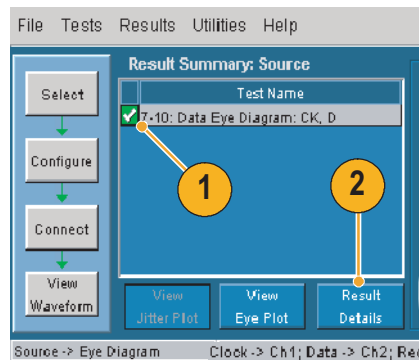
File Tests Results Utilities Help

Select

Configure

Connect

View Waveform

Result Summary: Source

| Test Name |
|---|
| 7-10: Data Eye Diagram: CK, D |

1

2

View Jitter Plot

View Eye Plot

Result Details

Source -> Eye Diagram

Clock -> Ch1; Data -> Ch2; Re